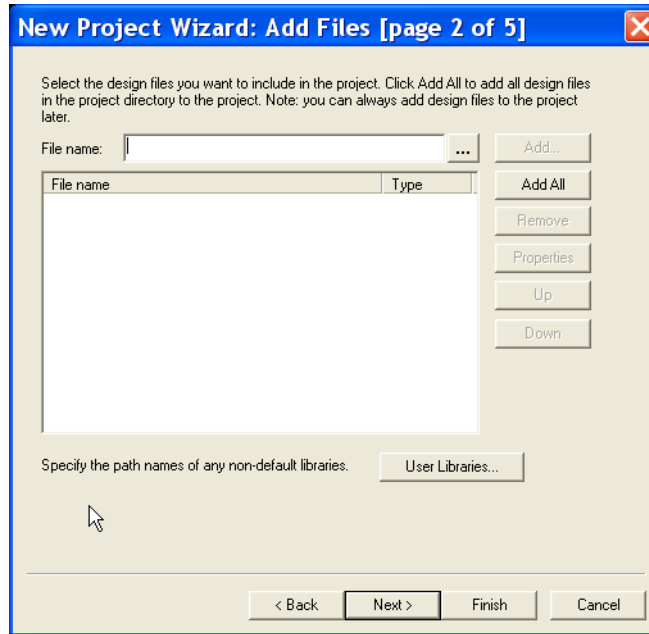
New Project Wizard: Add Files [page 2 of 5]

Select the design files you want to include in the project. Click Add All to add all design files in the project directory to the project. Note: you can always add design files to the project later.

File name: ...

Add...

| File name | Type |
|---|---|

Add All

Remove

Properties

Up

Down

Specify the path names of any non-default libraries.

User Libraries...

< Back

Next >

Finish

Cancel